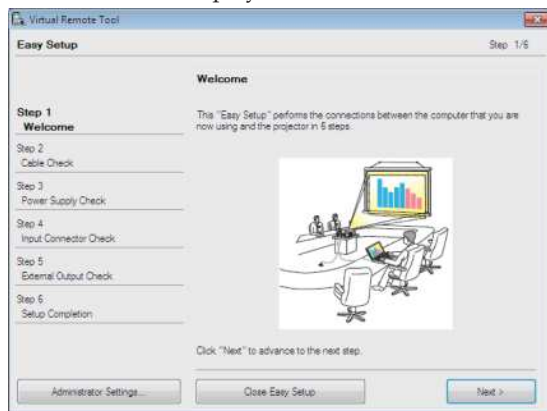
Virtual Remote Tool

Easy Setup

Step 1/6

Welcome

Step 1
Welcome

Step 2
Cable Check

Step 3
Power Supply Check

Step 4
Input Connector Check

Step 5
External Output Check

Step 6
Setup Completion

This "Easy Setup" performs the connections between the computer that you are now using and the projector in 6 steps.

Click "Next" to advance to the next step.

Administrator Settings...

Close Easy Setup

Next >